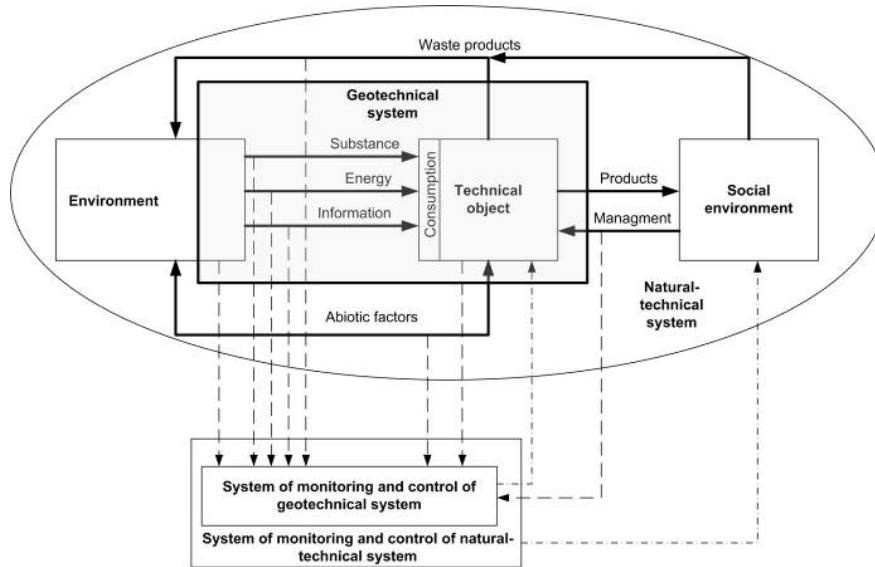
Waste products

Geotechnical system

Environment

Substance

Energy

Information

Consumption

Technical object

Products

Managment

Social environment

Natural-technical system

Abiotic factors

System of monitoring and control of geotechnical system

System of monitoring and control of natural-technical system